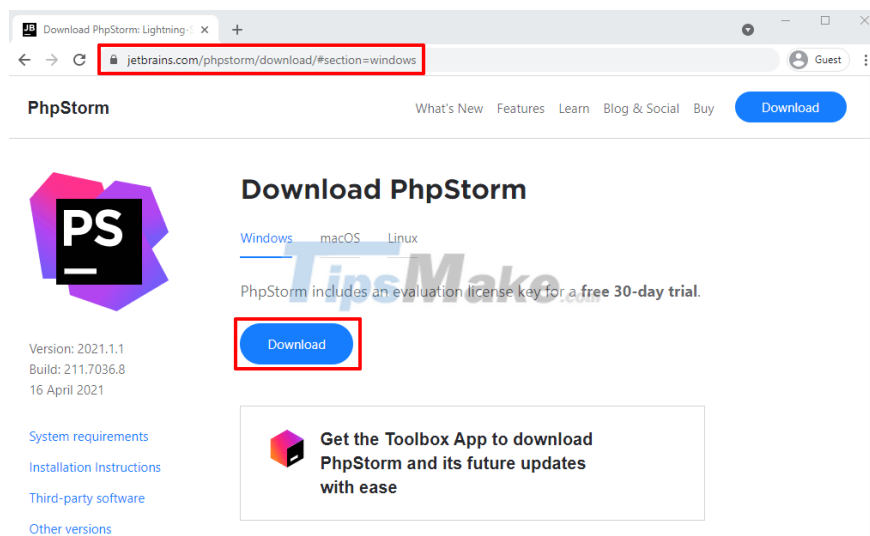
JB Download PhpStorm: Lightning-

jetbrains.com/phpstorm/download/#section=windows

Guest

PhpStorm

What's New Features Learn Blog & Social Buy Download

PS

Download PhpStorm

Windows macOS Linux

TipsMake.com

PhpStorm includes an evaluation license key for a **free 30-day trial**.

Download

Version: 2021.1.1
Build: 211.7036.8
16 April 2021

System requirements

Installation Instructions

Third-party software

Other versions

Get the Toolbox App to download PhpStorm and its future updates with ease